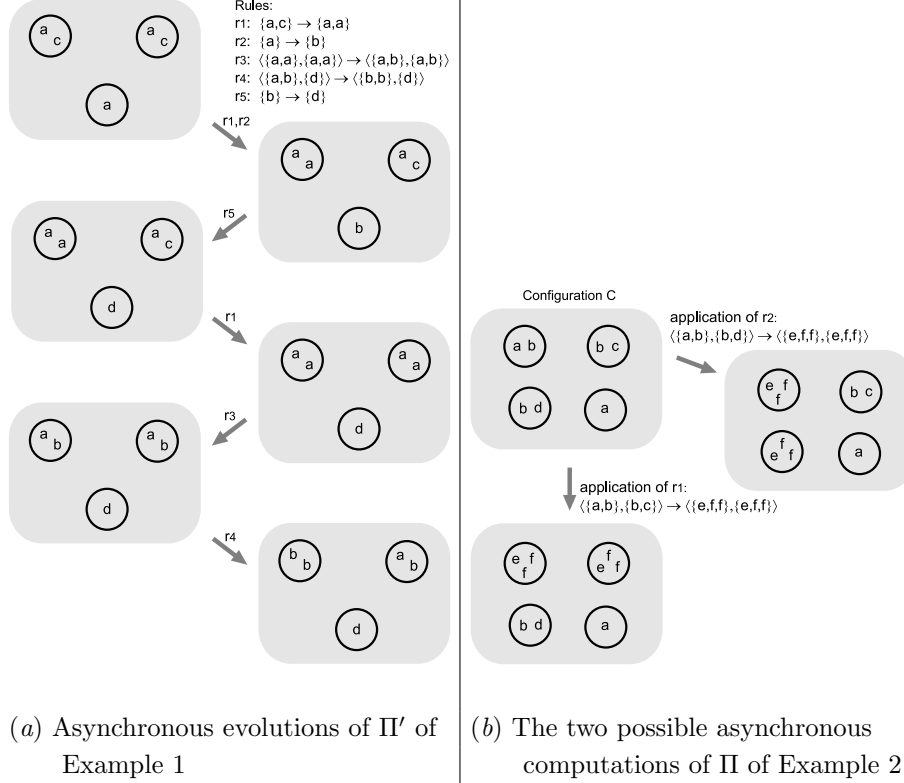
Rules:
r1: {a,c} → {a,a}
r2: {a} → {b}
r3: ⟨{a,a},{a,a}⟩ → ⟨{a,b},{a,b}⟩
r4: ⟨{a,b},{d}⟩ → ⟨{b,b},{d}⟩
r5: {b} → {d}

a c
a c
a

r1,r2

a a
a c
b

r5

a a
a c
d

r1

a a
a a
d

r3

a b
a b
d

r4

b b
a b
d

Configuration C

a b
b c
b d
a

application of r2:
⟨{a,b},{b,d}⟩ → ⟨{e,f,f},{e,f,f}⟩

e f f
b c
e f f
a

application of r1:
⟨{a,b},{b,c}⟩ → ⟨{e,f,f},{e,f,f}⟩

e f f
e f f
b d
a

($a$) Asynchronous evolutions of $\Pi'$ of Example 1

($b$) The two possible asynchronous computations of $\Pi$ of Example 2